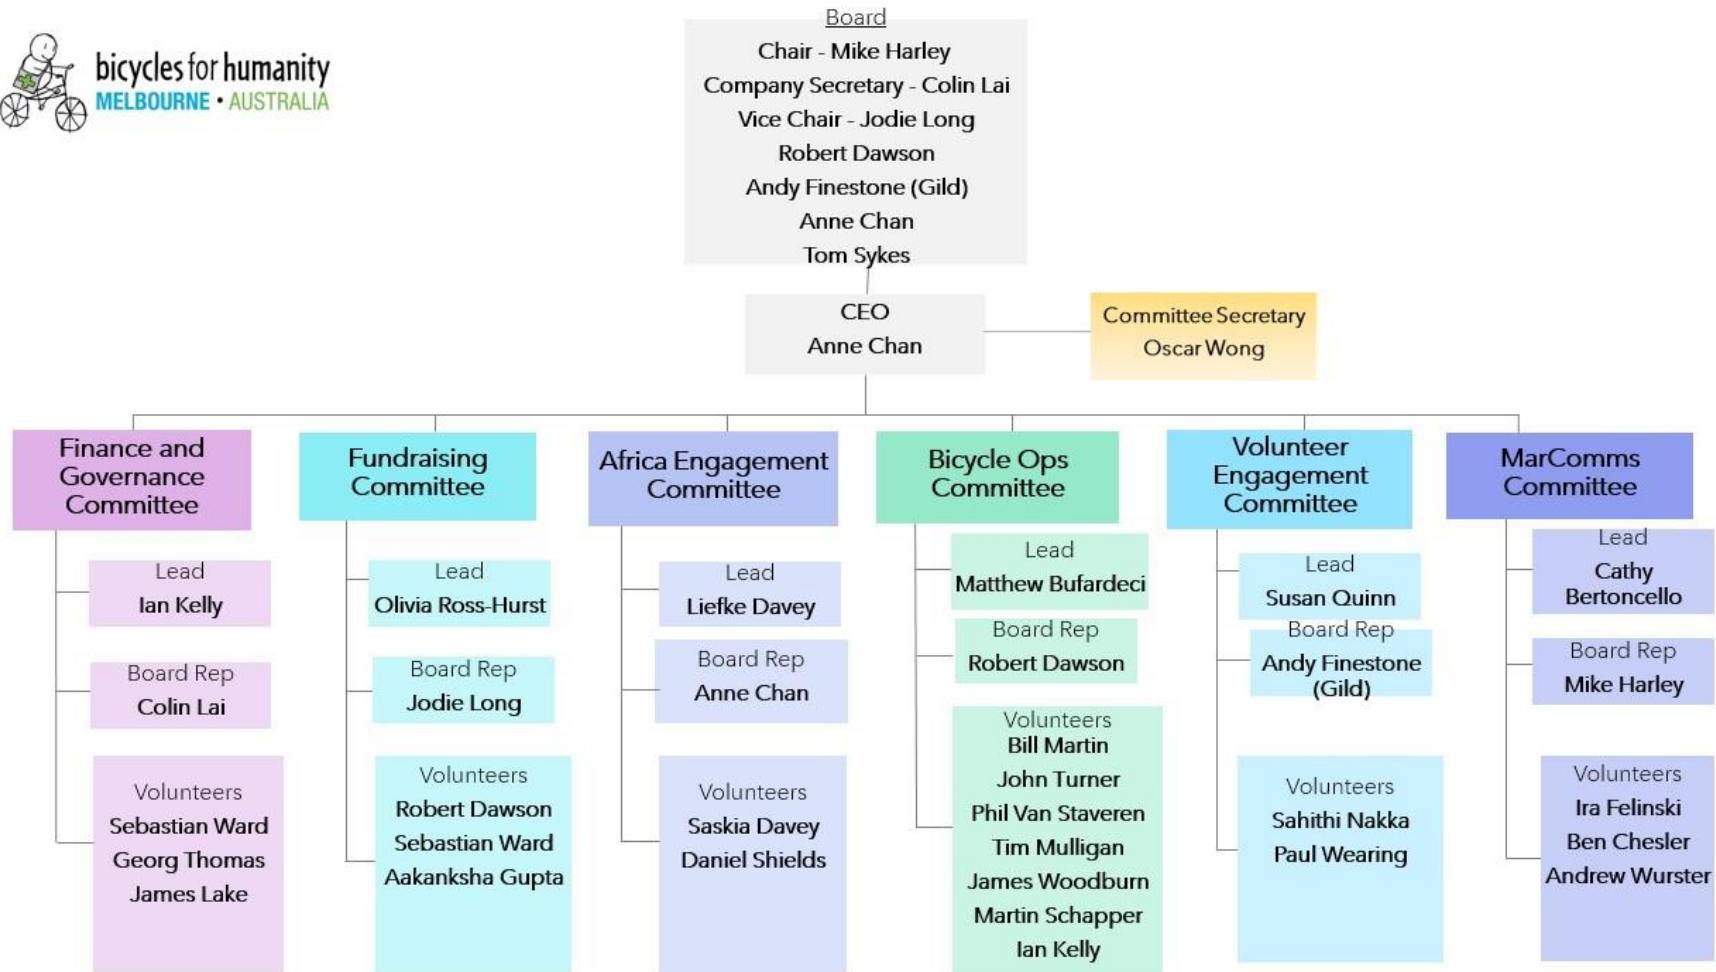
bicycles for humanity
MELBOURNE • AUSTRALIA

Board
Chair - Mike Harley
Company Secretary - Colin Lai
Vice Chair - Jodie Long
Robert Dawson
Andy Finestone (Gild)
Anne Chan
Tom Sykes

CEO
Anne Chan

Committee Secretary
Oscar Wong

Finance and Governance Committee
Lead
Ian Kelly
Board Rep
Colin Lai
Volunteers
Sebastian Ward
Georg Thomas
James Lake

Fundraising Committee
Lead
Olivia Ross-Hurst
Board Rep
Jodie Long
Volunteers
Robert Dawson
Sebastian Ward
Aakanksha Gupta

Africa Engagement Committee
Lead
Liefke Davey
Board Rep
Anne Chan
Volunteers
Saskia Davey
Daniel Shields

Bicycle Ops Committee
Lead
Matthew Bufardeci
Board Rep
Robert Dawson
Volunteers
Bill Martin
John Turner
Phil Van Staveren
Tim Mulligan
James Woodburn
Martin Schapper
Ian Kelly

Volunteer Engagement Committee
Lead
Susan Quinn
Board Rep
Andy Finestone (Gild)
Volunteers
Sahithi Nakka
Paul Wearing

MarComms Committee
Lead
Cathy Bertoncello
Board Rep
Mike Harley
Volunteers
Ira Felinski
Ben Chesler
Andrew Wurster